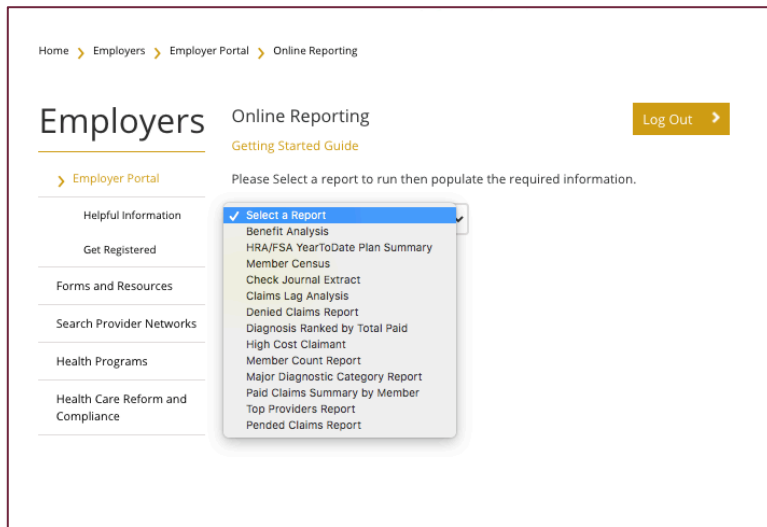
Home › Employers › Employer Portal › Online Reporting

Employers

› Employer Portal

Helpful Information

Get Registered

Forms and Resources

Search Provider Networks

Health Programs

Health Care Reform and Compliance

Online Reporting

Getting Started Guide

Log Out ›

Please Select a report to run then populate the required information.

✓ Select a Report
Benefit Analysis
HRA/FSA YearToDate Plan Summary
Member Census
Check Journal Extract
Claims Lag Analysis
Denied Claims Report
Diagnosis Ranked by Total Paid
High Cost Claimant
Member Count Report
Major Diagnostic Category Report
Paid Claims Summary by Member
Top Providers Report
Pended Claims Report